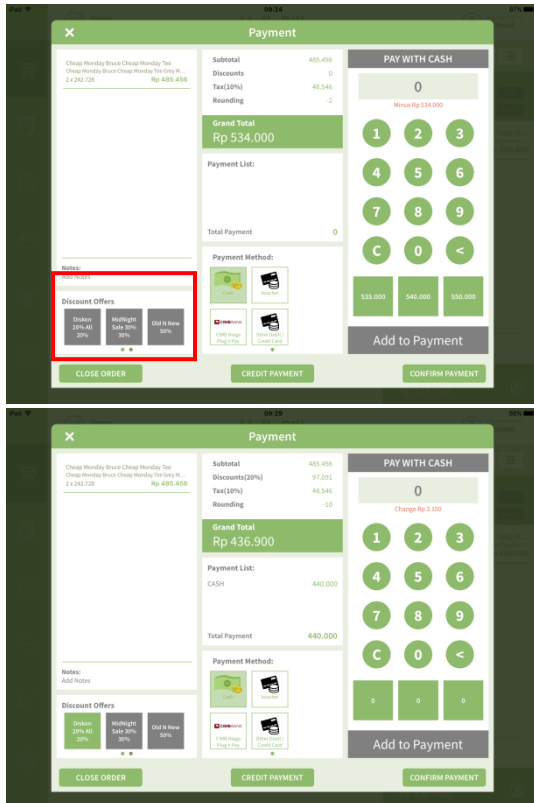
iPad 09:24 87%

Payment

Cheap Monday Bruce Cheap Monday Tee
Cheap Monday Bruce Cheap Monday Tee Grey M...
2 x 242.728 Rp 485.456

Subtotal 485.456
Discounts 0
Tax(10%) 48.546
Rounding -2

Grand Total
Rp 534.000

Payment List:

Total Payment 0

PAY WITH CASH
0
Minus Rp 534.000

1 2 3
4 5 6
7 8 9
C 0 <

535.000 540.000 550.000

Add to Payment

Notes:
Add Notes

Discount Offers
Diskon 20% All 20%
MidNight Sale 30% 30%
Old N New 50%

Payment Method:
Cash
Voucher
CIMB Niaga Plug n Pay
Other Debit / Credit Card

CLOSE ORDER CREDIT PAYMENT CONFIRM PAYMENT

iPad 09:29 86%

Payment

Cheap Monday Bruce Cheap Monday Tee
Cheap Monday Bruce Cheap Monday Tee Grey M...
2 x 242.728 Rp 485.456

Subtotal 485.456
Discounts(20%) 97.091
Tax(10%) 48.546
Rounding -10

Grand Total
Rp 436.900

Payment List:
CASH 440.000

Total Payment 440.000

PAY WITH CASH
0
Change Rp 3.100

1 2 3
4 5 6
7 8 9
C 0 <

0 0 0

Add to Payment

Notes:
Add Notes

Discount Offers
Diskon 20% All 20%
MidNight Sale 30% 30%
Old N New 50%

Payment Method:
Cash
Voucher
CIMB Niaga Plug n Pay
Other Debit / Credit Card

CLOSE ORDER CREDIT PAYMENT CONFIRM PAYMENT